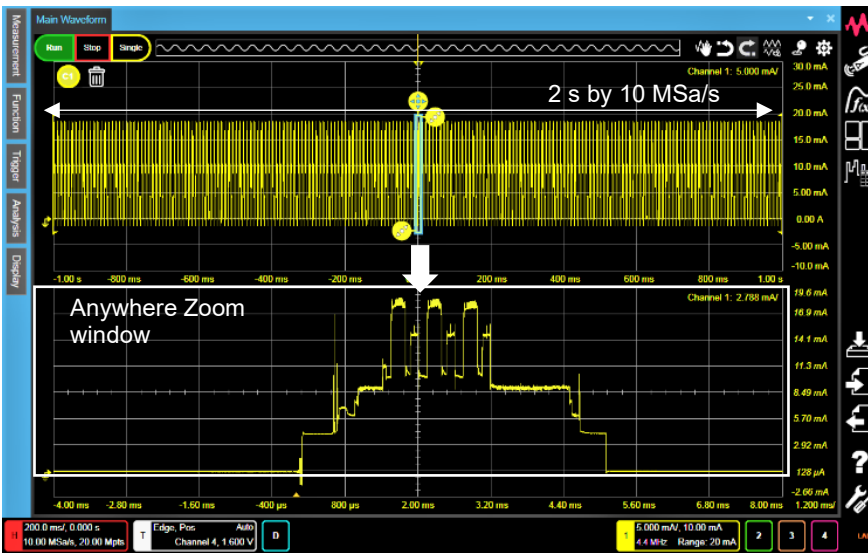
Main Waveform

Measurement
Function
Trigger
Analysis
Display

Run Stop Single

C1

Channel 1: 5.000 mA/

2 s by 10 MSa/s

30.0 mA
25.0 mA
20.0 mA
15.0 mA
10.0 mA
5.00 mA
0.00 A
-5.00 mA
-10.0 mA

-1.00 s -800 ms -600 ms -400 ms -200 ms 200 ms 400 ms 600 ms 800 ms 1.00 s

Anywhere Zoom window

Channel 1: 2.788 mA/

19.6 mA
16.9 mA
14.1 mA
11.3 mA
8.49 mA
5.70 mA
2.92 mA
128 µA
-2.66 mA

-4.00 ms -2.80 ms -1.60 ms -400 µs 800 µs 2.00 ms 3.20 ms 4.40 ms 5.60 ms 6.80 ms 8.00 ms 1.200 ms/

H 200.0 ms/, 0.000 s
10.00 MSa/s, 20.00 Mpts

T Edge, Pos Auto
Channel 4, 1.600 V

D

1 5.000 mA/, 10.00 mA
4.4 MHz Range: 20 mA

2 3 4